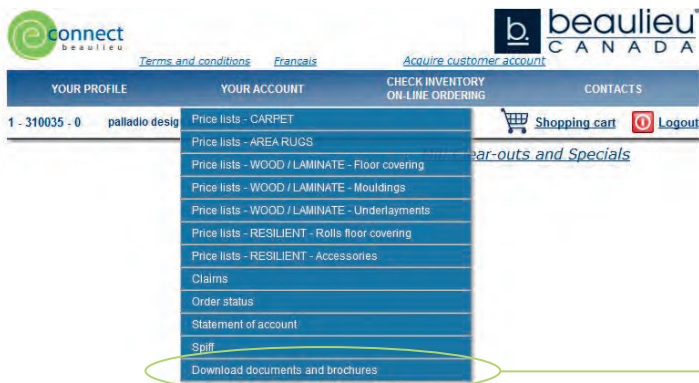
e connect beaulieu

Terms and conditions Francais Acquire customer account

b. beaulieu® CANADA

YOUR PROFILE
YOUR ACCOUNT
CHECK INVENTORY ON-LINE ORDERING
CONTACTS

1 - 310035 - 0 palladio desig

Shopping cart
Logout

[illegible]ear-outs and Specials

Price lists - CARPET
Price lists - AREA RUGS
Price lists - WOOD / LAMINATE - Floor covering
Price lists - WOOD / LAMINATE - Mouldings
Price lists - WOOD / LAMINATE - Underlayments
Price lists - RESILIENT - Rolls floor covering
Price lists - RESILIENT - Accessories
Claims
Order status
Statement of account
Spiff
Download documents and brochures